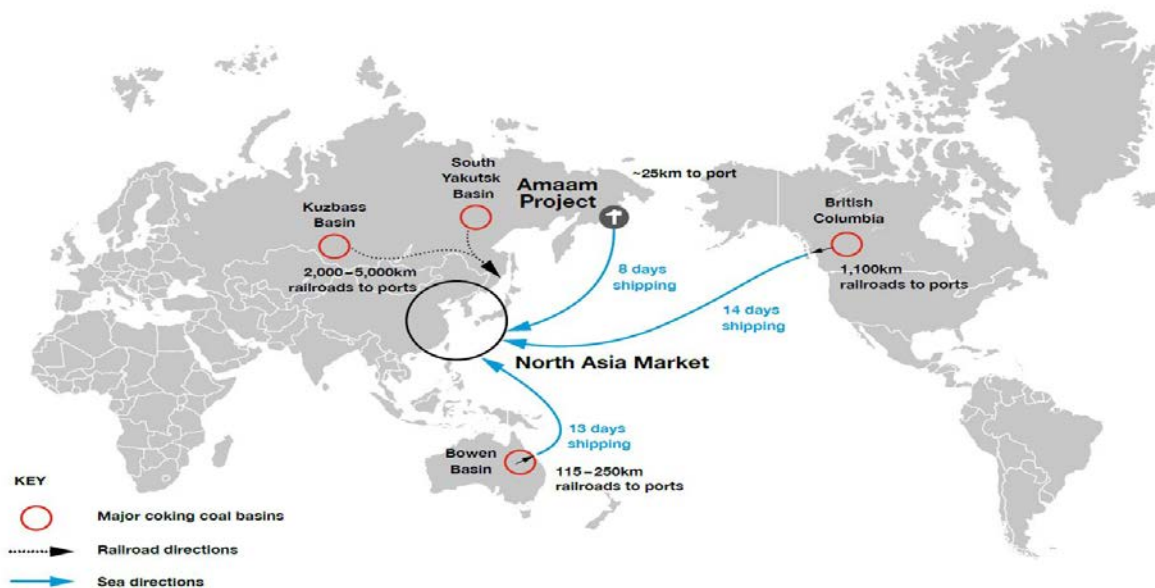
South Yakutsk Basin

Amaam Project

~25km to port

Kuzbass Basin

British Columbia

2,000 – 5,000km railroads to ports

8 days shipping

1,100km railroads to ports

14 days shipping

North Asia Market

13 days shipping

Bowen Basin

115 – 250km railroads to ports

KEY

Major coking coal basins

Railroad directions

Sea directions